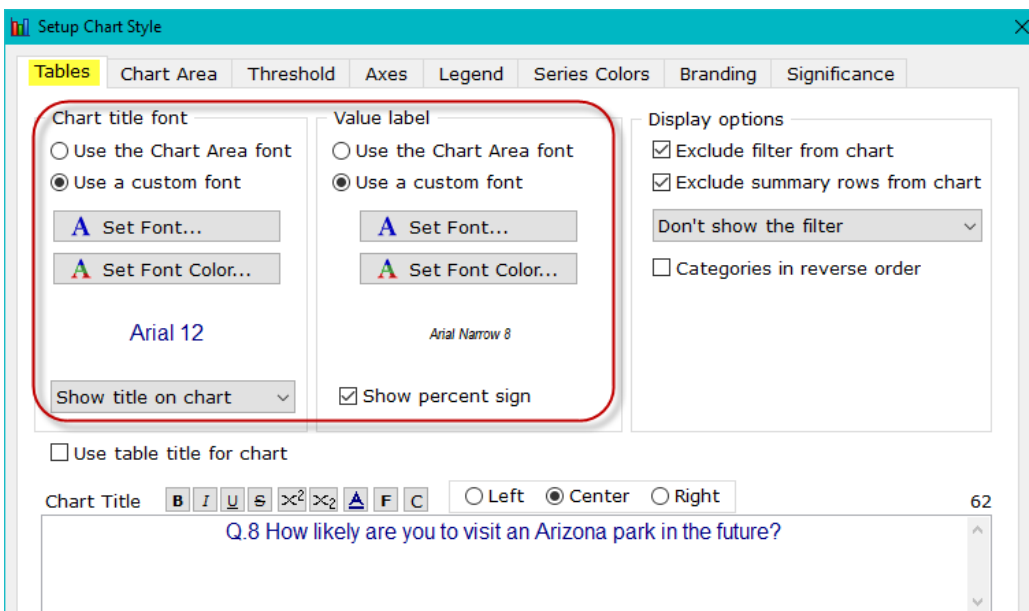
Setup Chart Style

Tables | Chart Area | Threshold | Axes | Legend | Series Colors | Branding | Significance

Chart title font
Use the Chart Area font
Use a custom font
Set Font...
Set Font Color...
Arial 12
Show title on chart

Value label
Use the Chart Area font
Use a custom font
Set Font...
Set Font Color...
Arial Narrow 8
Show percent sign

Display options
Exclude filter from chart
Exclude summary rows from chart
Don't show the filter
Categories in reverse order

Use table title for chart

Chart Title B I U S $X^2$ $X_2$ A F C
Left Center Right
62

Q.8 How likely are you to visit an Arizona park in the future?